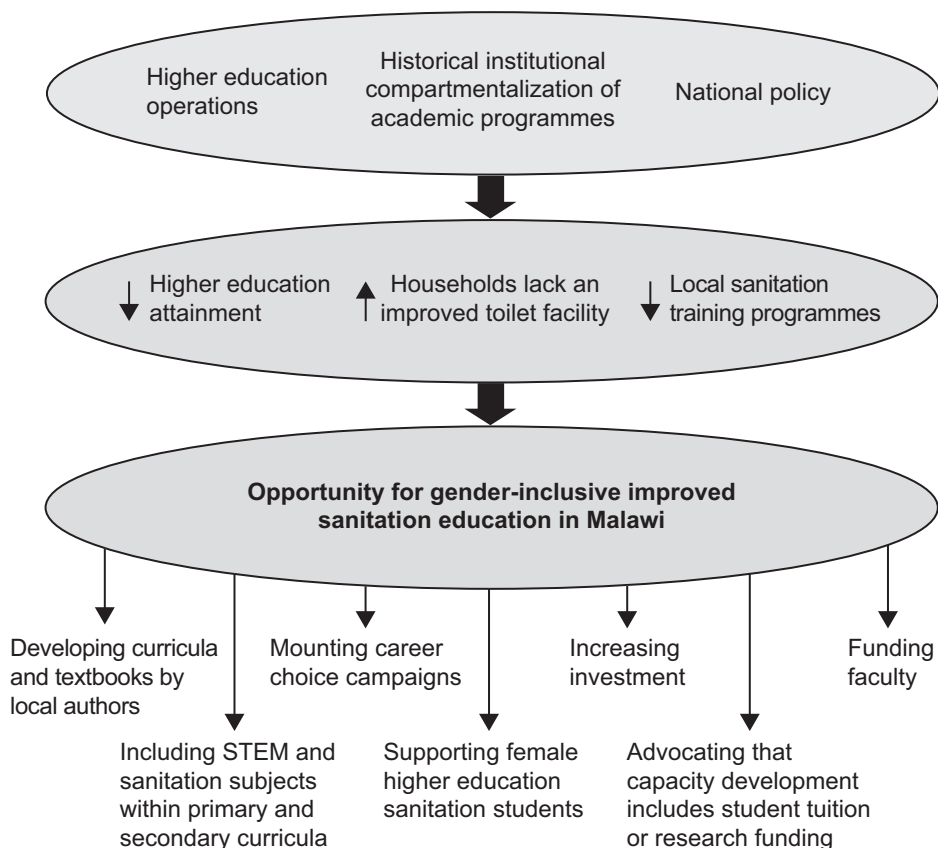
Higher education operations

Historical institutional compartmentalization of academic programmes

National policy

Higher education attainment

Households lack an improved toilet facility

Local sanitation training programmes

**Opportunity for gender-inclusive improved sanitation education in Malawi**

Developing curricula and textbooks by local authors

Mounting career choice campaigns

Increasing investment

Funding faculty

Including STEM and sanitation subjects within primary and secondary curricula

Supporting female higher education sanitation students

Advocating that capacity development includes student tuition or research funding